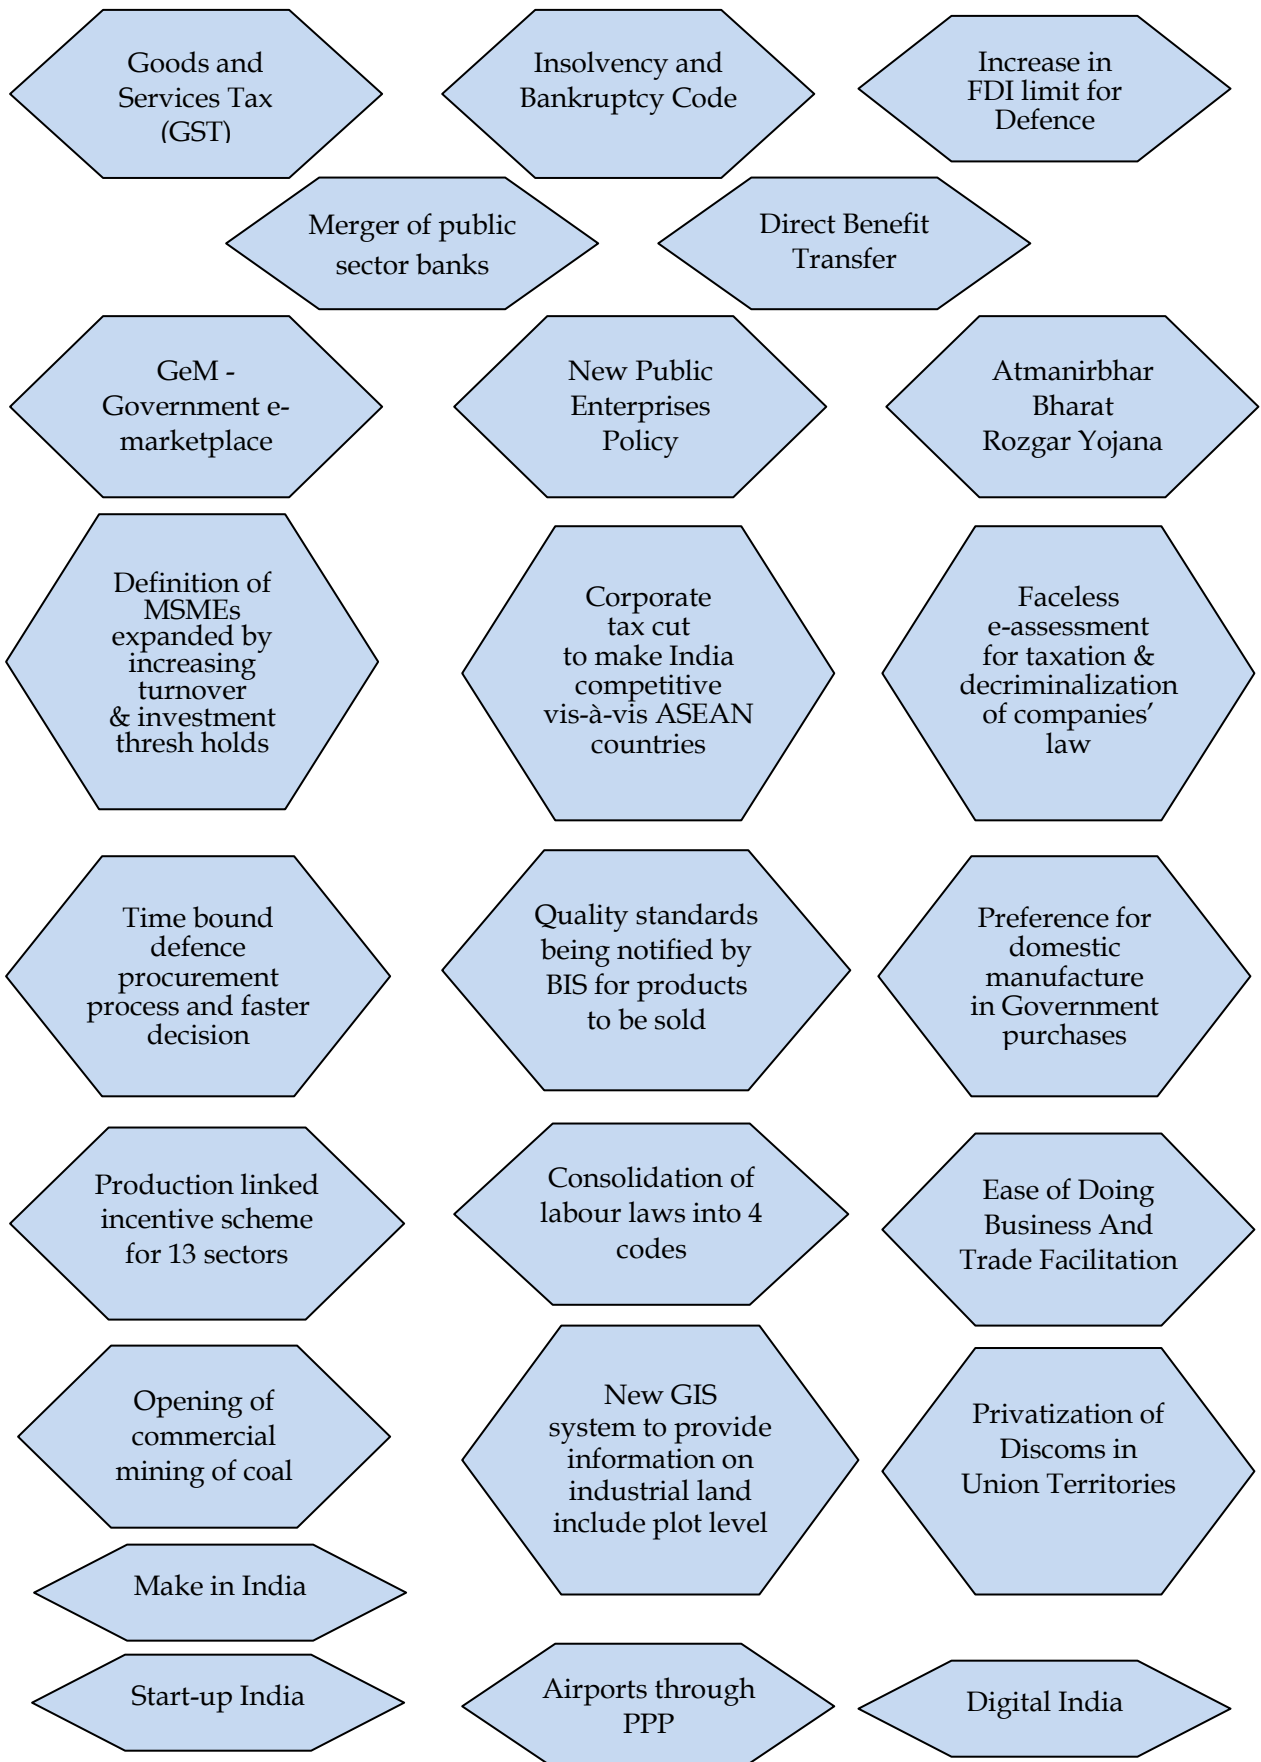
Goods and Services Tax (GST)

Insolvency and Bankruptcy Code

Increase in FDI limit for Defence

Merger of public sector banks

Direct Benefit Transfer

GeM - Government e-marketplace

New Public Enterprises Policy

Atmanirbhar Bharat Rozgar Yojana

Definition of MSMEs expanded by increasing turnover & investment thresh holds

Corporate tax cut to make India competitive vis-à-vis ASEAN countries

Faceless e-assessment for taxation & decriminalization of companies' law

Time bound defence procurement process and faster decision

Quality standards being notified by BIS for products to be sold

Preference for domestic manufacture in Government purchases

Production linked incentive scheme for 13 sectors

Consolidation of labour laws into 4 codes

Ease of Doing Business And Trade Facilitation

Opening of commercial mining of coal

New GIS system to provide information on industrial land include plot level

Privatization of Discoms in Union Territories

Make in India

Start-up India

Airports through PPP

Digital India